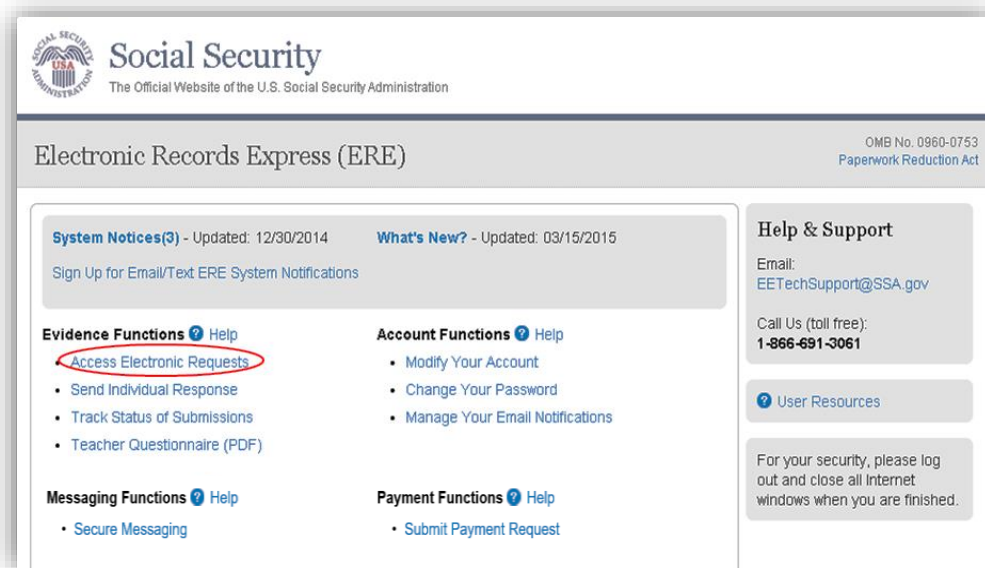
SOCIAL SECURITY ADMINISTRATION USA

Social Security
The Official Website of the U.S. Social Security Administration

Electronic Records Express (ERE)

OMB No. 0960-0753
Paperwork Reduction Act

System Notices(3) - Updated: 12/30/2014

What's New? - Updated: 03/15/2015

Sign Up for Email/Text ERE System Notifications

Evidence Functions Help
• Access Electronic Requests
• Send Individual Response
• Track Status of Submissions
• Teacher Questionnaire (PDF)

Account Functions Help
• Modify Your Account
• Change Your Password
• Manage Your Email Notifications

Messaging Functions Help
• Secure Messaging

Payment Functions Help
• Submit Payment Request

Help & Support
Email:
EETechSupport@SSA.gov

Call Us (toll free):
1-866-691-3061

User Resources

For your security, please log out and close all Internet windows when you are finished.